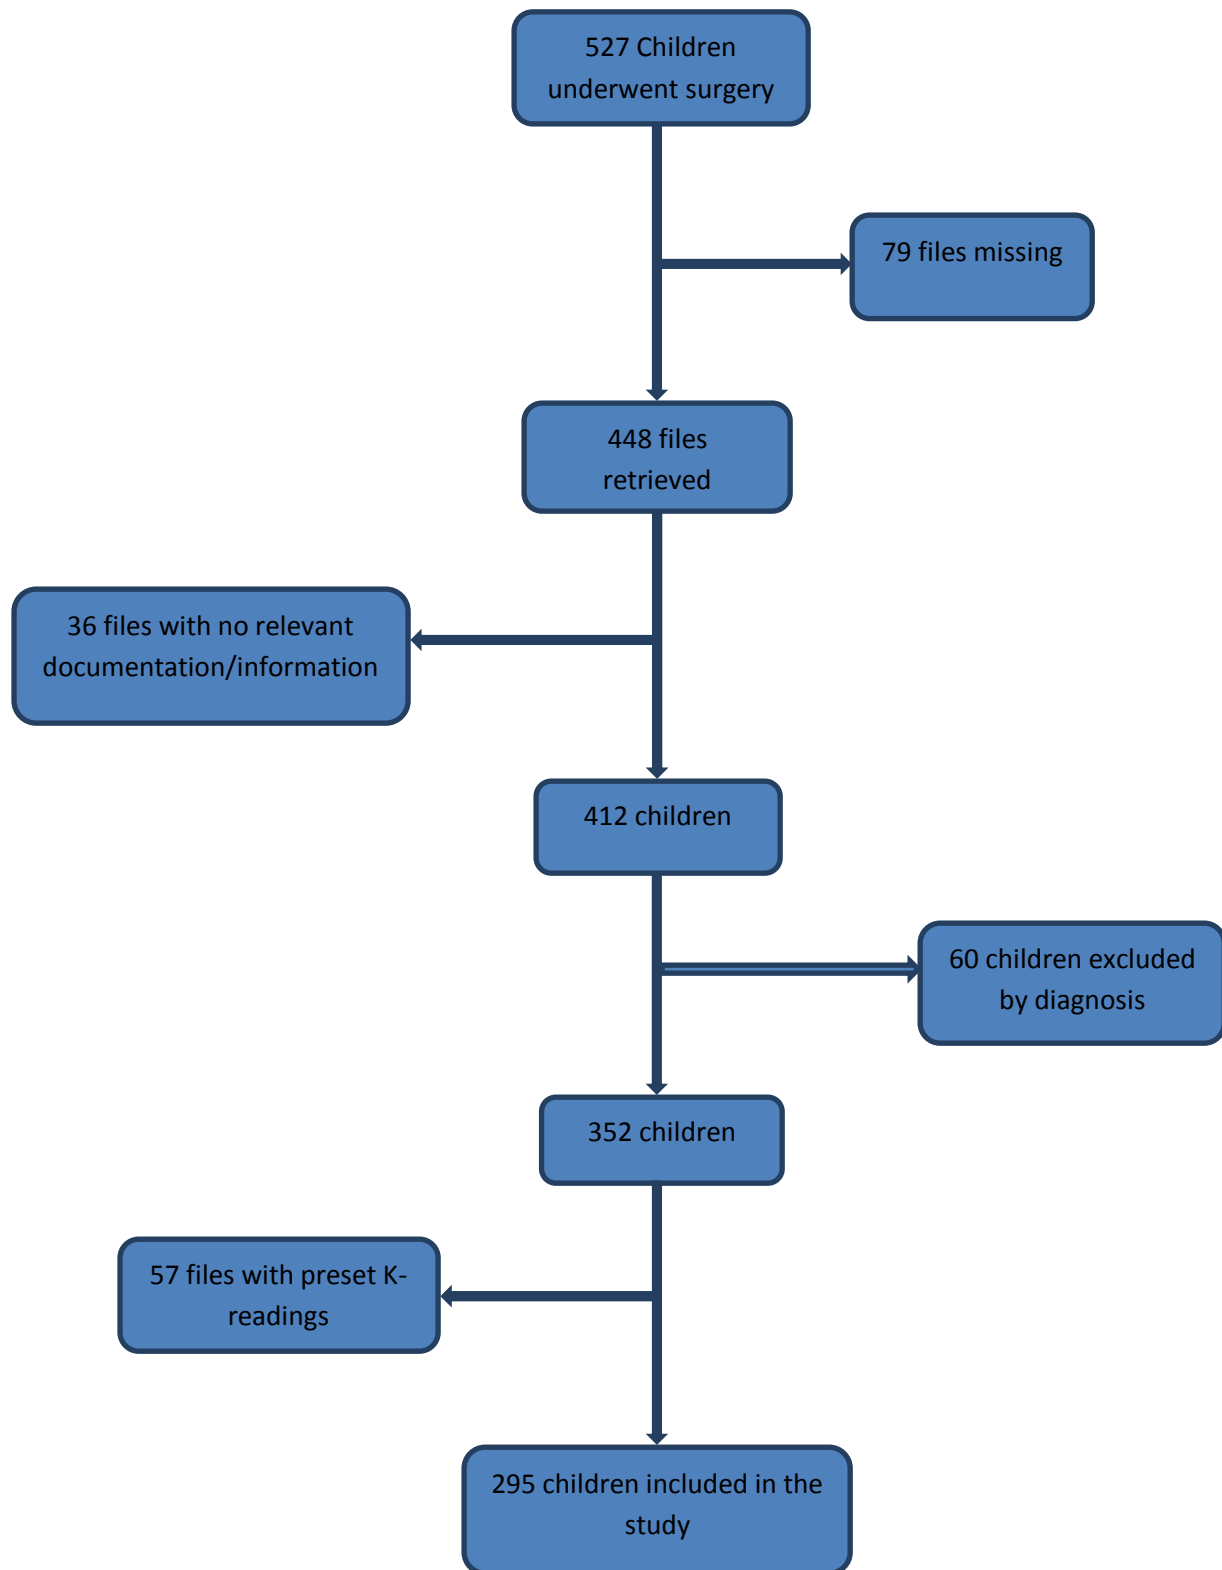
527 Children underwent surgery

79 files missing

448 files retrieved

36 files with no relevant documentation/information

412 children

60 children excluded by diagnosis

352 children

57 files with preset K-readings

295 children included in the study